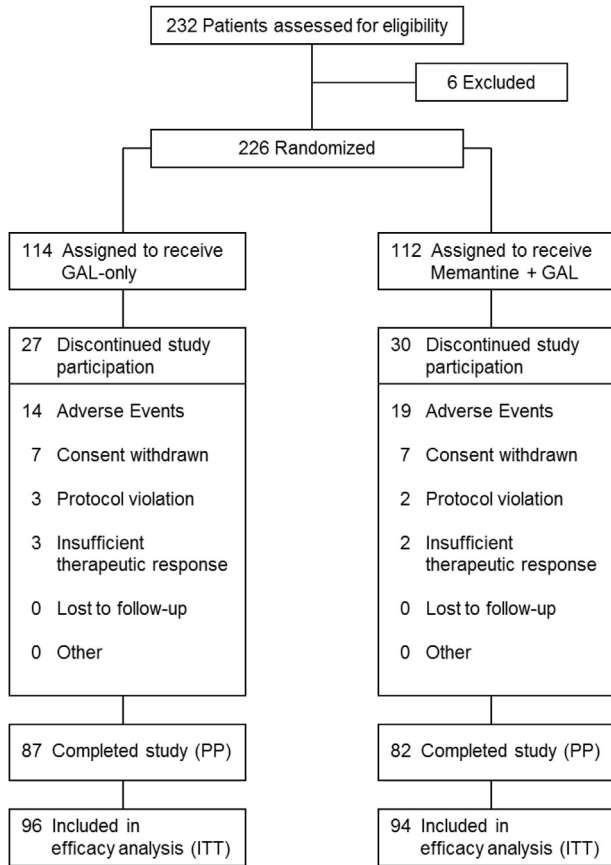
232 Patients assessed for eligibility

6 Excluded

226 Randomized

114 Assigned to receive GAL-only

27 Discontinued study participation

14 Adverse Events

7 Consent withdrawn

3 Protocol violation

3 Insufficient therapeutic response

0 Lost to follow-up

0 Other

87 Completed study (PP)

96 Included in efficacy analysis (ITT)

112 Assigned to receive Memantine + GAL

30 Discontinued study participation

19 Adverse Events

7 Consent withdrawn

2 Protocol violation

2 Insufficient therapeutic response

0 Lost to follow-up

0 Other

82 Completed study (PP)

94 Included in efficacy analysis (ITT)